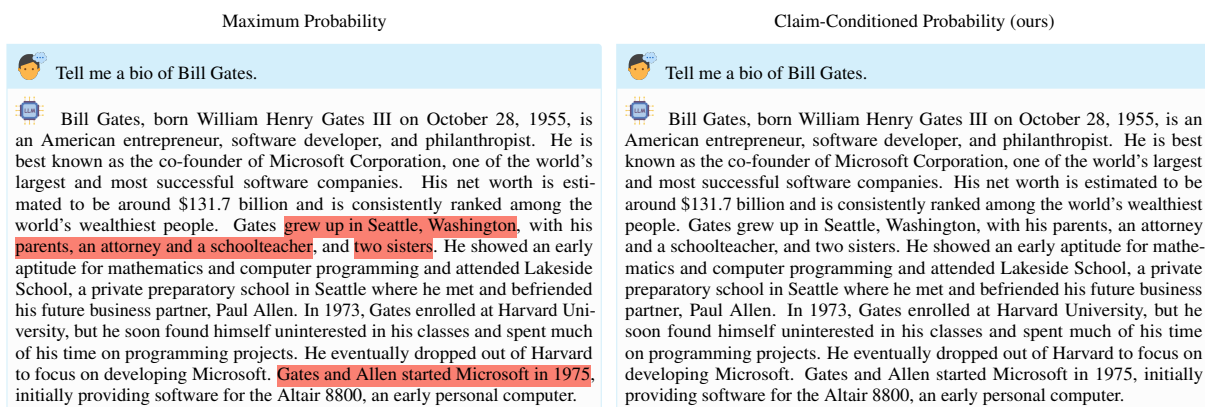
Maximum Probability

Tell me a bio of Bill Gates.

LLM

Bill Gates, born William Henry Gates III on October 28, 1955, is an American entrepreneur, software developer, and philanthropist. He is best known as the co-founder of Microsoft Corporation, one of the world's largest and most successful software companies. His net worth is estimated to be around $131.7 billion and is consistently ranked among the world's wealthiest people. Gates grew up in Seattle, Washington, with his parents, an attorney and a schoolteacher, and two sisters. He showed an early aptitude for mathematics and computer programming and attended Lakeside School, a private preparatory school in Seattle where he met and befriended his future business partner, Paul Allen. In 1973, Gates enrolled at Harvard University, but he soon found himself uninterested in his classes and spent much of his time on programming projects. He eventually dropped out of Harvard to focus on developing Microsoft. Gates and Allen started Microsoft in 1975, initially providing software for the Altair 8800, an early personal computer.

Claim-Conditioned Probability (ours)

Tell me a bio of Bill Gates.

LLM

Bill Gates, born William Henry Gates III on October 28, 1955, is an American entrepreneur, software developer, and philanthropist. He is best known as the co-founder of Microsoft Corporation, one of the world's largest and most successful software companies. His net worth is estimated to be around $131.7 billion and is consistently ranked among the world's wealthiest people. Gates grew up in Seattle, Washington, with his parents, an attorney and a schoolteacher, and two sisters. He showed an early aptitude for mathematics and computer programming and attended Lakeside School, a private preparatory school in Seattle where he met and befriended his future business partner, Paul Allen. In 1973, Gates enrolled at Harvard University, but he soon found himself uninterested in his classes and spent much of his time on programming projects. He eventually dropped out of Harvard to focus on developing Microsoft. Gates and Allen started Microsoft in 1975, initially providing software for the Altair 8800, an early personal computer.